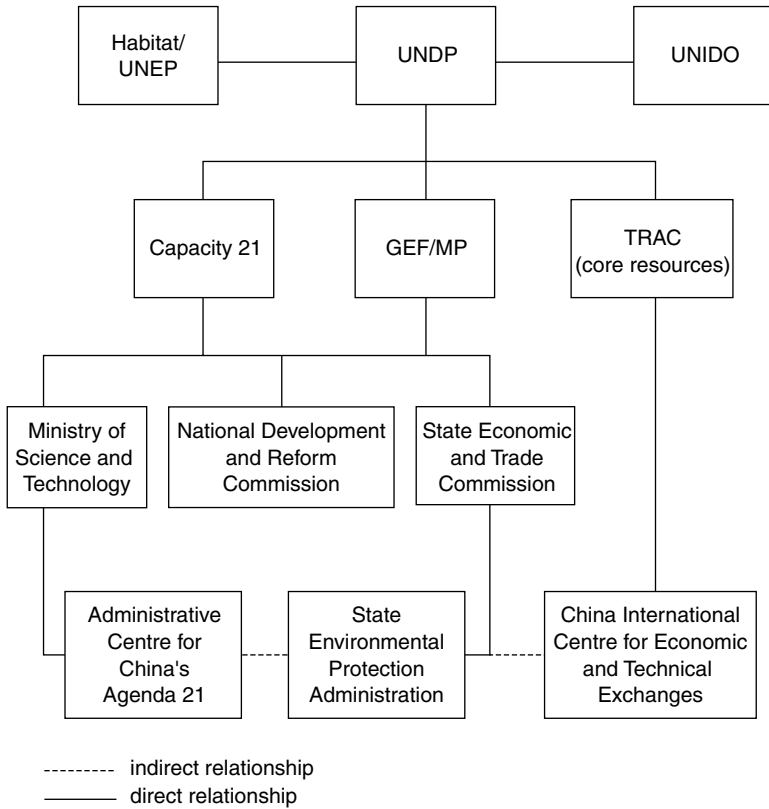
Habitat/ UNEP

UNDP

UNIDO

Capacity 21

GEF/MP

TRAC (core resources)

Ministry of Science and Technology

National Development and Reform Commission

State Economic and Trade Commission

Administrative Centre for China's Agenda 21

State Environmental Protection Administration

China International Centre for Economic and Technical Exchanges

indirect relationship

direct relationship